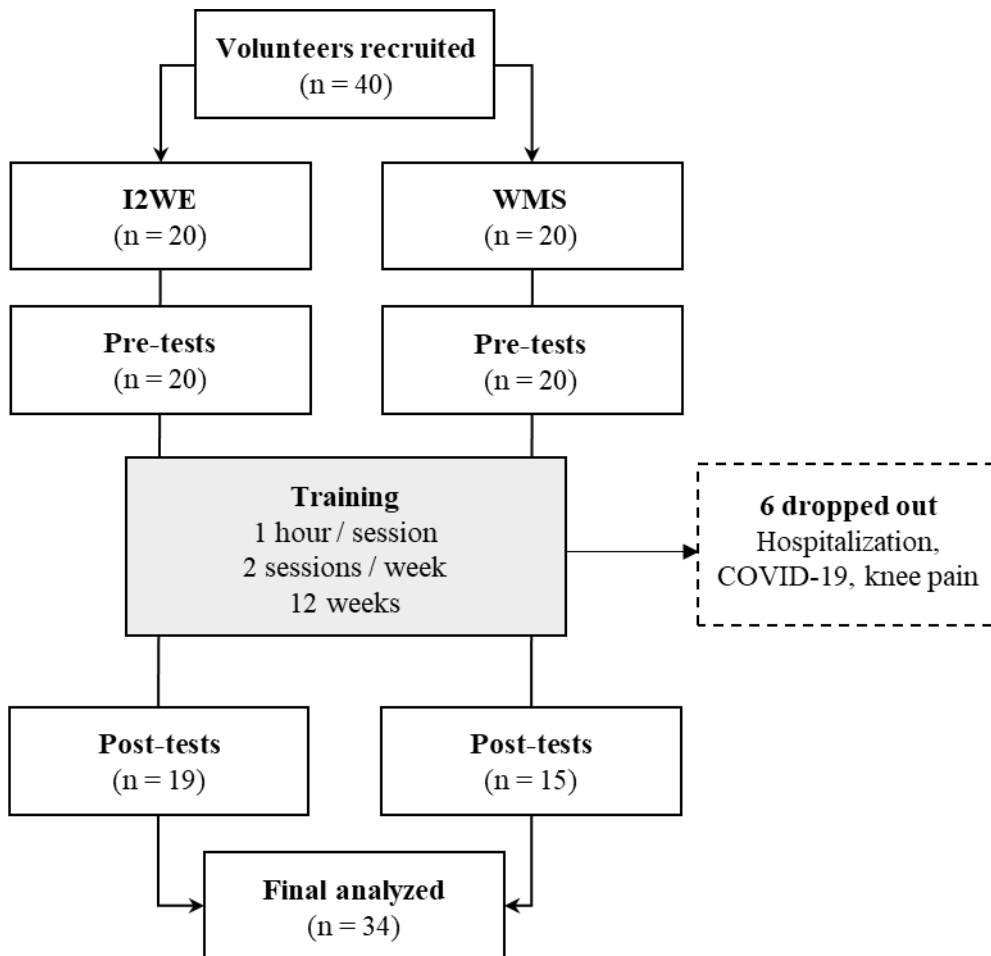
Volunteers recruited
(n = 40)

I2WE
(n = 20)

WMS
(n = 20)

Pre-tests
(n = 20)

Pre-tests
(n = 20)

Training
1 hour / session
2 sessions / week
12 weeks

6 dropped out
Hospitalization,
COVID-19, knee pain

Post-tests
(n = 19)

Post-tests
(n = 15)

Final analyzed
(n = 34)